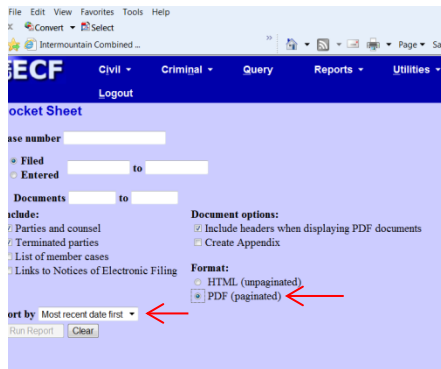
File Edit View Favorites Tools Help
x Convert Select
Intermountain Combined ...
» Page Sa

ECF Civil Criminal Query Reports Utilities
Logout

ocket Sheet

ase number

Filed
Entered to

Documents to

nclude:
Parties and counsel
Terminated parties
List of member cases
Links to Notices of Electronic Filing

Document options:
Include headers when displaying PDF documents
Create Appendix

Format:
HTML (unpaginated)
PDF (paginated)

ort by Most recent date first

Run Report Clear